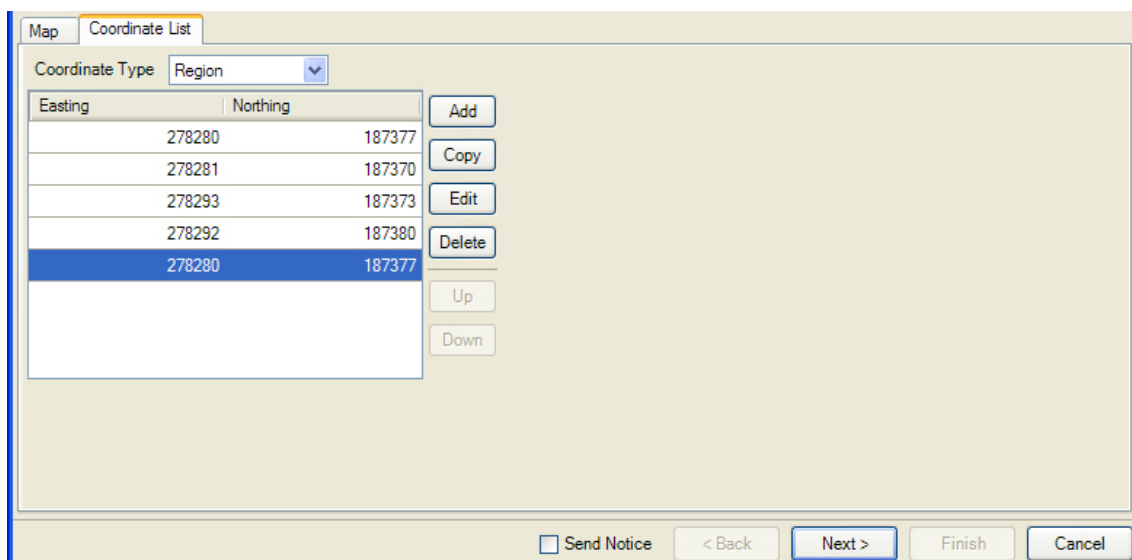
Map | Coordinate List

Coordinate Type Region

| Easting | Northing |
|---|---|
| 278280 | 187377 |
| 278281 | 187370 |
| 278293 | 187373 |
| 278292 | 187380 |
| 278280 | 187377 |

Add
Copy
Edit
Delete
Up
Down

Send Notice
< Back
Next >
Finish
Cancel